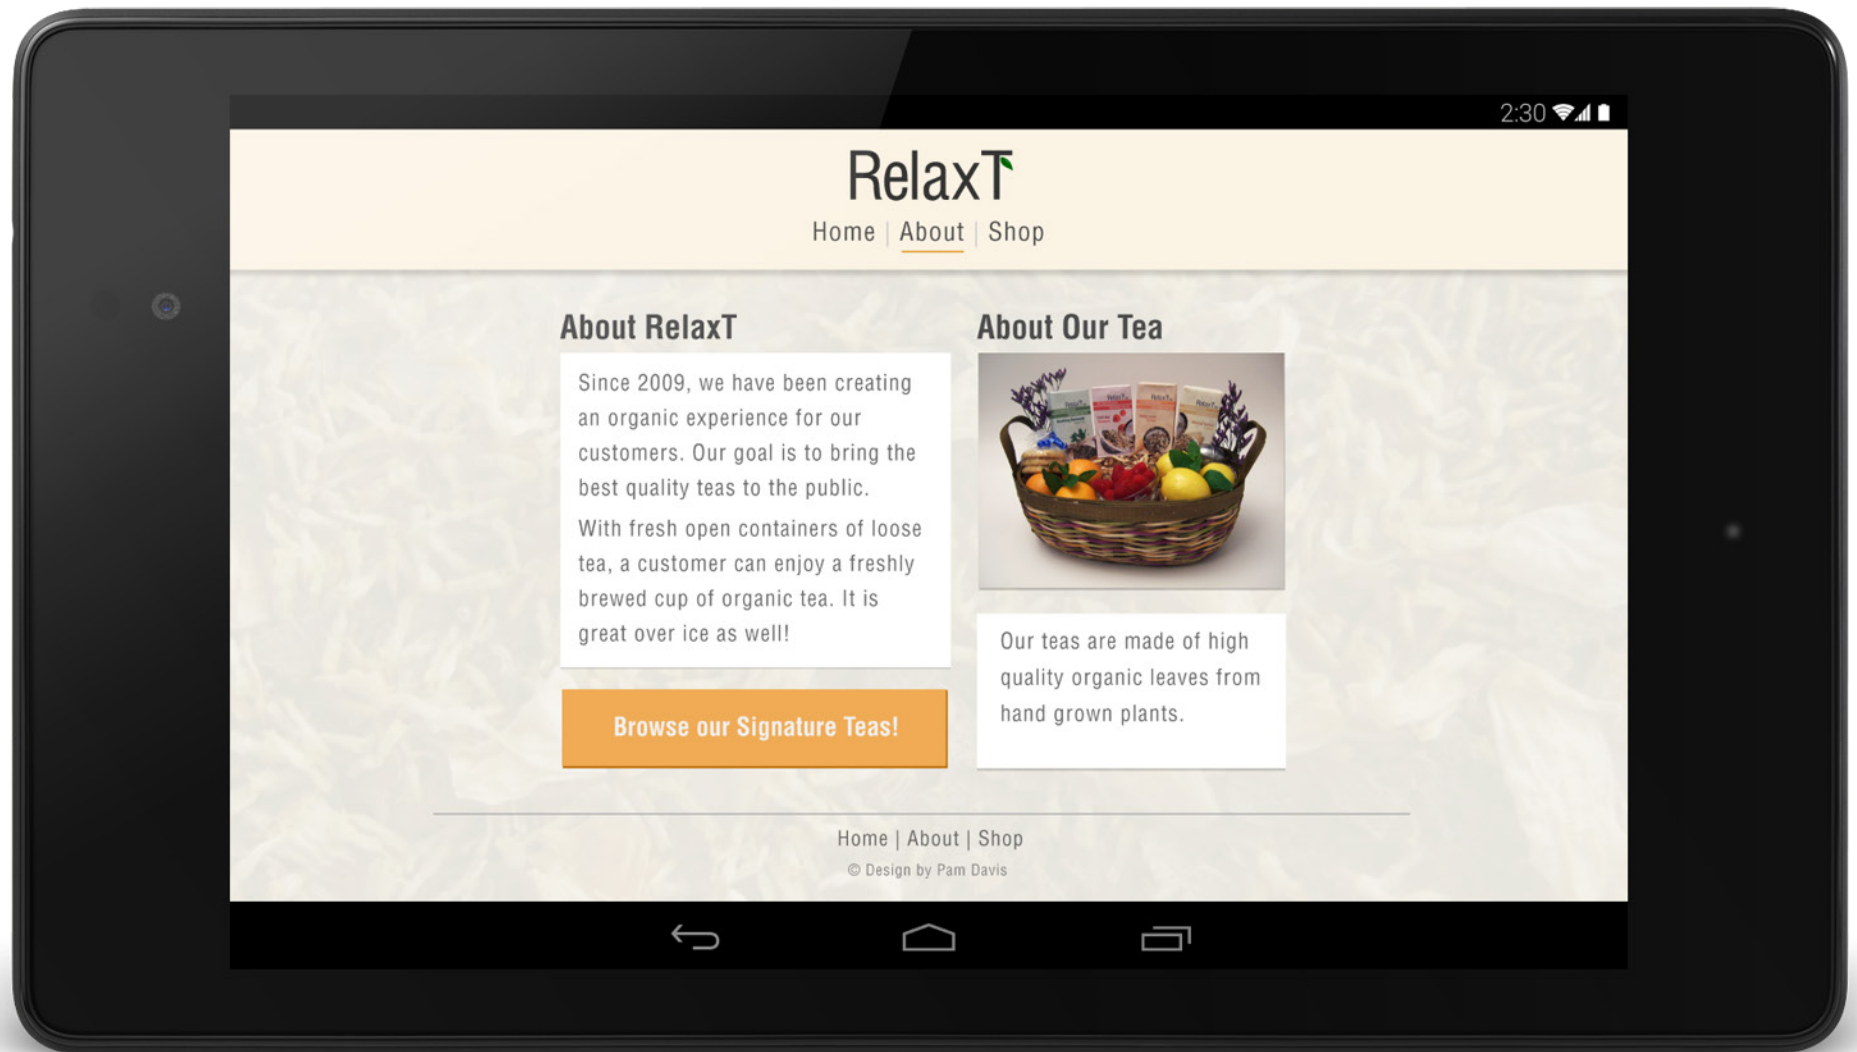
2:30

RelaxT

Home | About | Shop

About RelaxT

Since 2009, we have been creating an organic experience for our customers. Our goal is to bring the best quality teas to the public.

With fresh open containers of loose tea, a customer can enjoy a freshly brewed cup of organic tea. It is great over ice as well!

Browse our Signature Teas!

About Our Tea

Our teas are made of high quality organic leaves from hand grown plants.

Home | About | Shop

© Design by Pam Davis